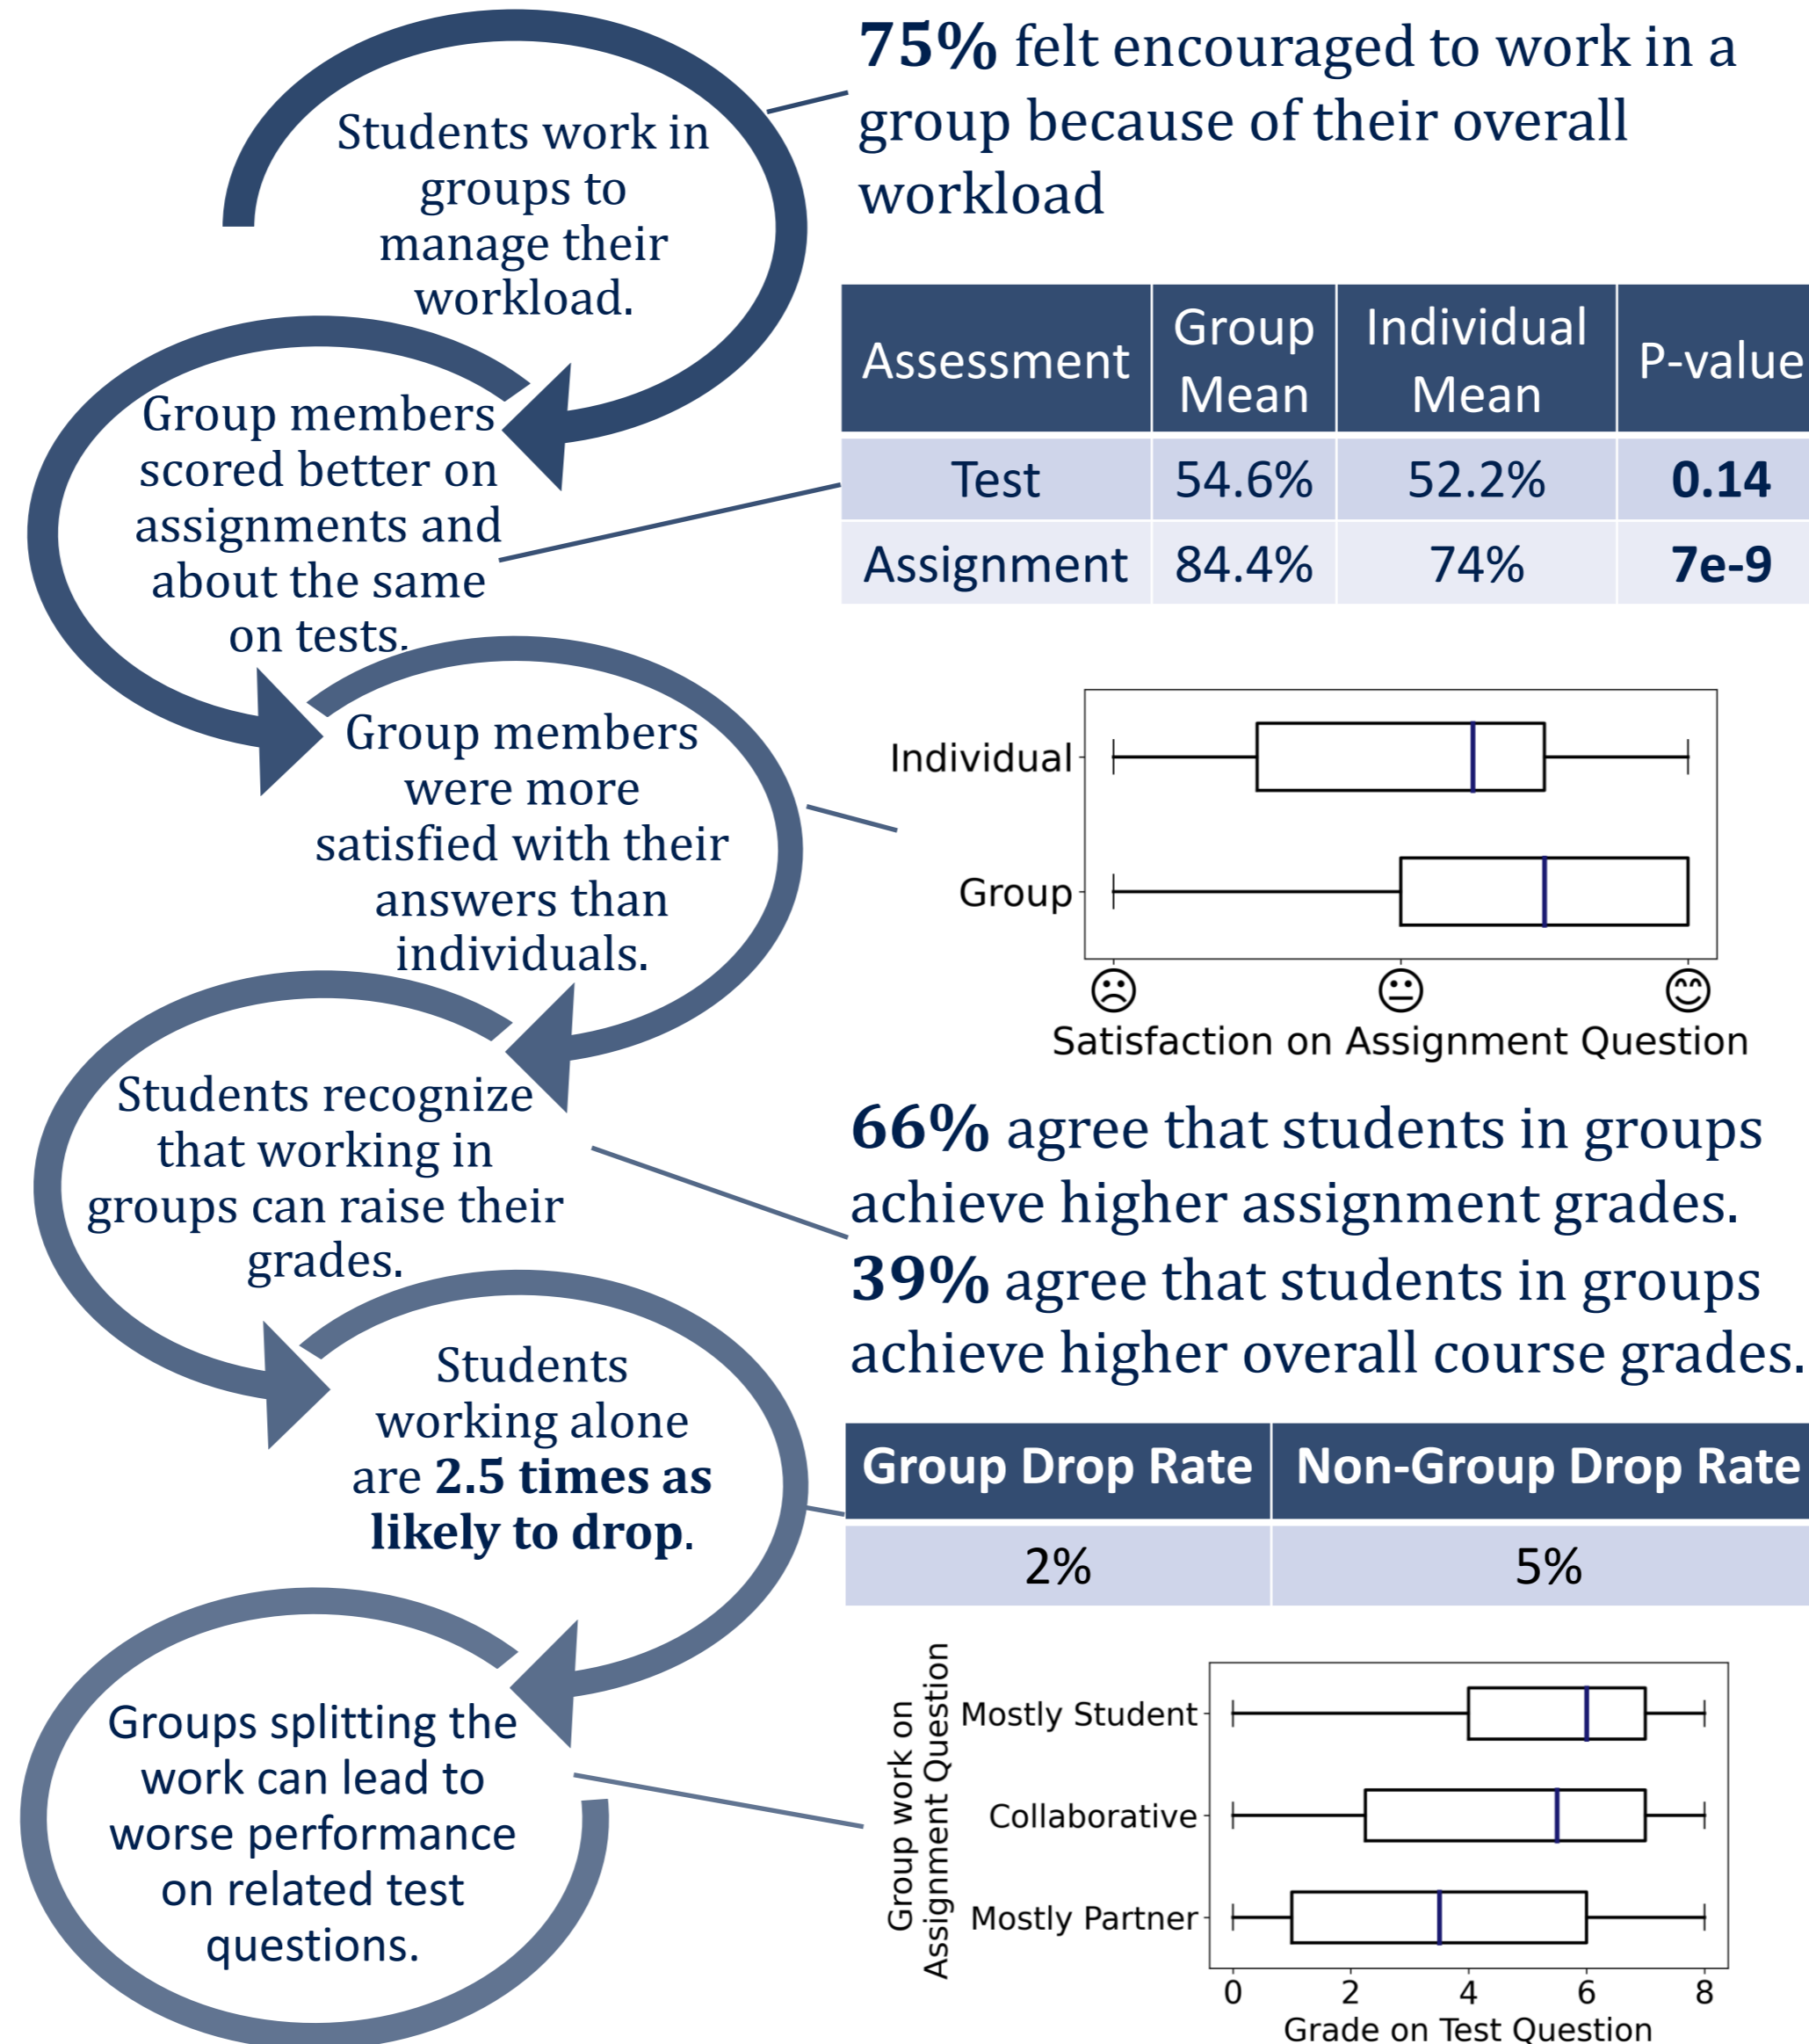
Students work in groups to manage their workload.

**75%** felt encouraged to work in a group because of their overall workload

Group members scored better on assignments and about the same on tests.

| Assessment | Group Mean | Individual Mean | P-value |
|---|---|---|---|
| Test | 54.6% | 52.2% | **0.14** |
| Assignment | 84.4% | 74% | **7e-9** |

Group members were more satisfied with their answers than individuals.

Individual
Group
☹ 😐 ☺
Satisfaction on Assignment Question

Students recognize that working in groups can raise their grades.

**66%** agree that students in groups achieve higher assignment grades.
**39%** agree that students in groups achieve higher overall course grades.

Students working alone are **2.5 times as likely to drop**.

| Group Drop Rate | Non-Group Drop Rate |
|---|---|
| 2% | 5% |

Groups splitting the work can lead to worse performance on related test questions.

Group work on Assignment Question
Mostly Student
Collaborative
Mostly Partner
0 2 4 6 8
Grade on Test Question